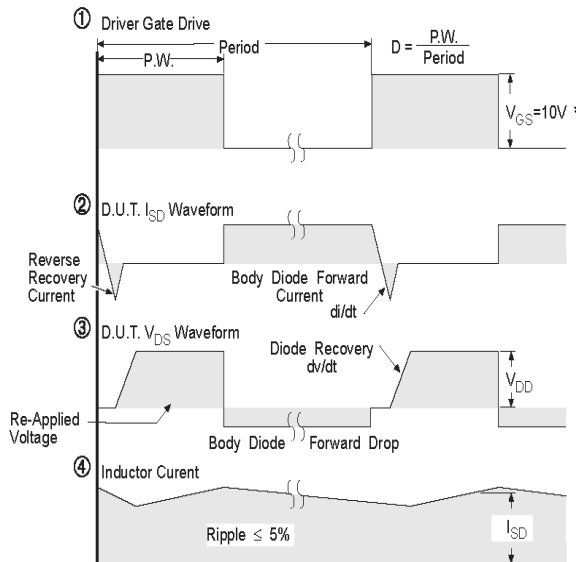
① Driver Gate Drive

P.W.

Period

$D = \frac{P.W.}{Period}$

$V_{GS}$=10V *

② D.U.T. $I_{SD}$ Waveform

Reverse Recovery Current

Body Diode Forward Current

di/dt

③ D.U.T. $V_{DS}$ Waveform

Diode Recovery dv/dt

$V_{DD}$

Re-Applied Voltage

Body Diode Forward Drop

④ Inductor Curent

Ripple ≤ 5%

$I_{SD}$